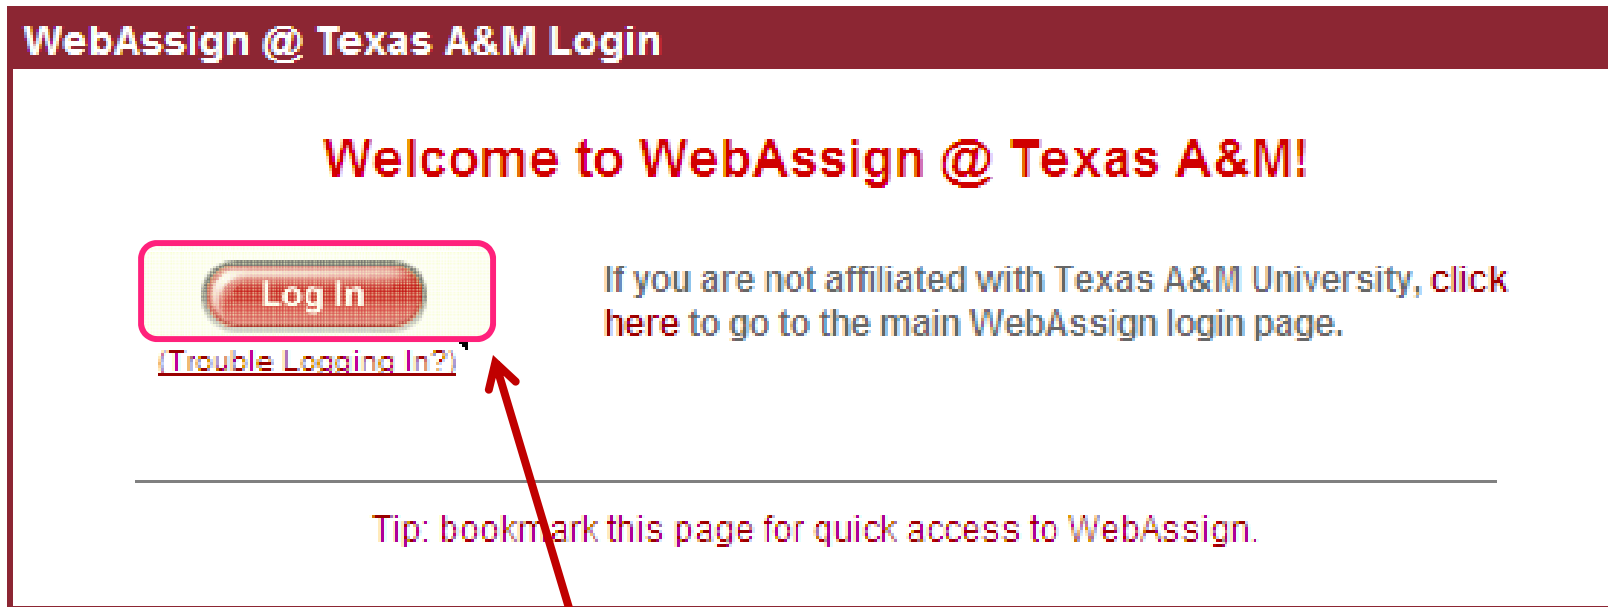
WebAssign @ Texas A&M Login

Welcome to WebAssign @ Texas A&M!

Log In

(Trouble Logging In?)

If you are not affiliated with Texas A&M University, click here to go to the main WebAssign login page.

Tip: bookmark this page for quick access to WebAssign.